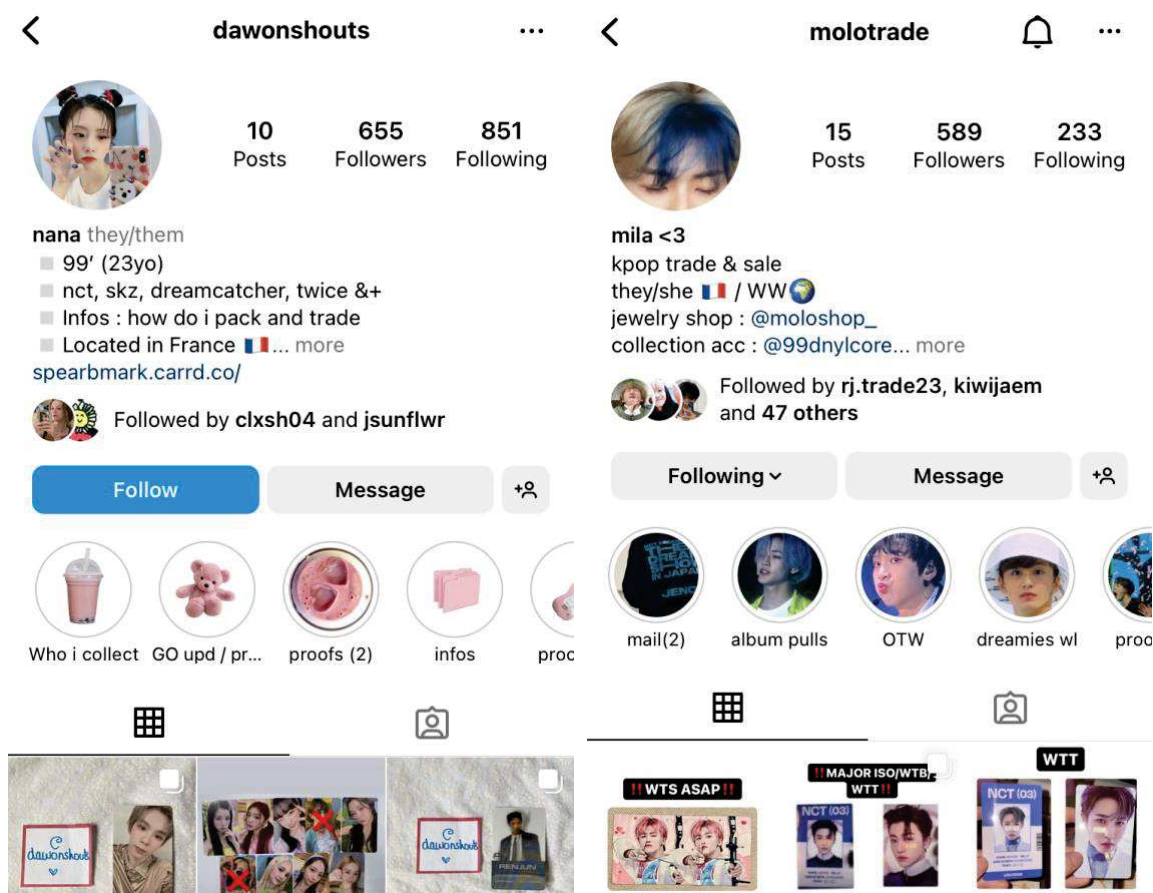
dawonshouts

10 Posts
655 Followers
851 Following

nana they/them
99' (23yo)
nct, skz, dreamcatcher, twice &+
Infos : how do i pack and trade
Located in France 🇫🇷... more
spearbmark.carrd.co/

Followed by clxsh04 and jsunflwr

Follow
Message

Who i collect
GO upd / pr...
proofs (2)
infos
proo

dawonshout

RENJUN

molotrade

15 Posts
589 Followers
233 Following

mila <3
kpop trade & sale
they/she 🇫🇷 / WW🌍
jewelry shop : @moloshop_
collection acc : @99dnylcore... more

Followed by rj.trade23, kiwijaem and 47 others

Following
Message

mail(2)
album pulls
OTW
dreamies wl
proo

!! WTS ASAP !!
!! MAJOR ISO/WTB/WTT !!
NCT (03)
WTT
NCT (03)